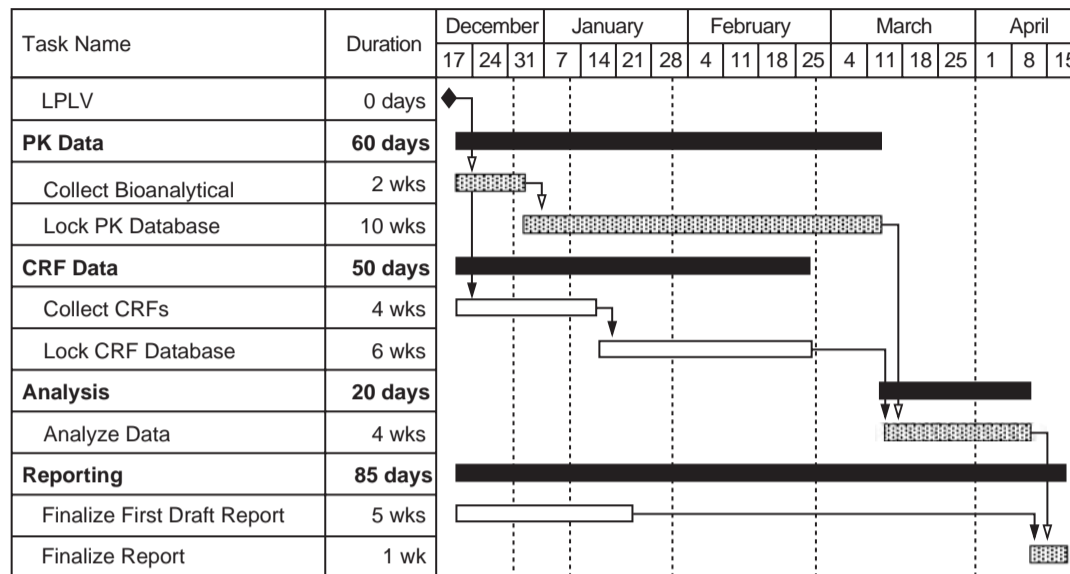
| Task Name | Duration | December 17 | 24 | 31 | January 7 | 14 | 21 | 28 | February 4 | 11 | 18 | 25 | March 4 | 11 | 18 | 25 | April 1 | 8 | 15 |
|---|---|---|---|---|---|---|---|---|---|---|---|---|---|---|---|---|---|---|---|
| LPLV | 0 days | | | | | | | | | | | | | | | | | | |
| **PK Data** | **60 days** | | | | | | | | | | | | | | | | | | |
| Collect Bioanalytical | 2 wks | | | | | | | | | | | | | | | | | | |
| Lock PK Database | 10 wks | | | | | | | | | | | | | | | | | | |
| **CRF Data** | **50 days** | | | | | | | | | | | | | | | | | | |
| Collect CRFs | 4 wks | | | | | | | | | | | | | | | | | | |
| Lock CRF Database | 6 wks | | | | | | | | | | | | | | | | | | |
| **Analysis** | **20 days** | | | | | | | | | | | | | | | | | | |
| Analyze Data | 4 wks | | | | | | | | | | | | | | | | | | |
| **Reporting** | **85 days** | | | | | | | | | | | | | | | | | | |
| Finalize First Draft Report | 5 wks | | | | | | | | | | | | | | | | | | |
| Finalize Report | 1 wk | | | | | | | | | | | | | | | | | | |